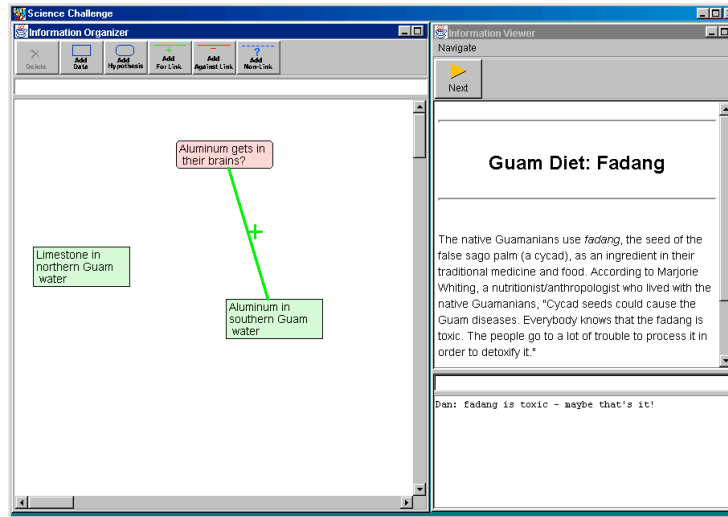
Science Challenge

Information Organizer

Delete
Add Data
Add Hypothesis
Add For Link
Add Against Link
Add Non-Link

Aluminum gets in their brains?

+

Limestone in northern Guam water

Aluminum in southern Guam water

Information Viewer

Navigate

Next

Guam Diet: Fadang

The native Guamanians use *fadang*, the seed of the false sago palm (a cycad), as an ingredient in their traditional medicine and food. According to Marjorie Whiting, a nutritionist/anthropologist who lived with the native Guamanians, "Cycad seeds could cause the Guam diseases. Everybody knows that the fadang is toxic. The people go to a lot of trouble to process it in order to detoxify it."

Dan: fadang is toxic - maybe that's it!